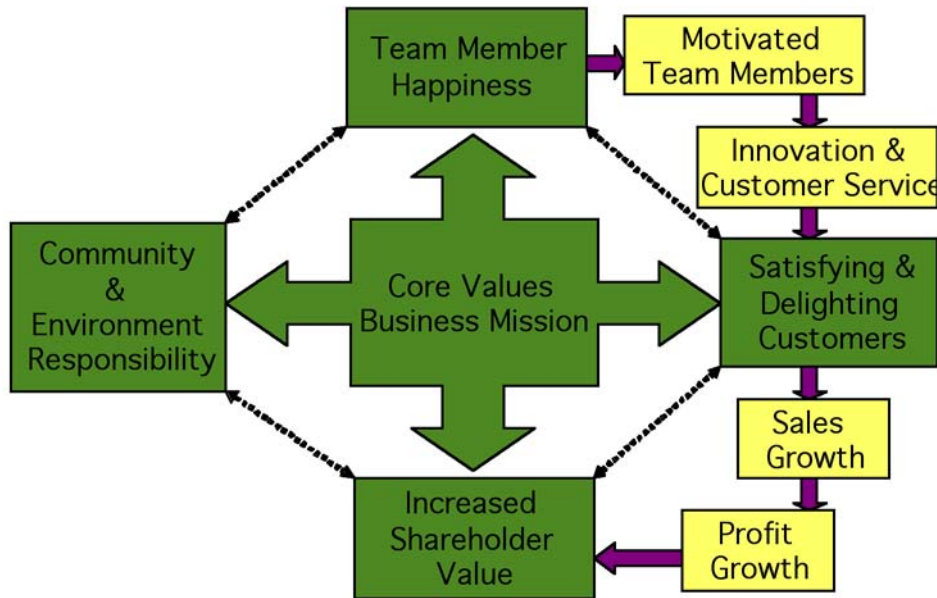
Team Member Happiness

Motivated Team Members

Innovation & Customer Service

Community & Environment Responsibility

Core Values Business Mission

Satisfying & Delighting Customers

Sales Growth

Increased Shareholder Value

Profit Growth